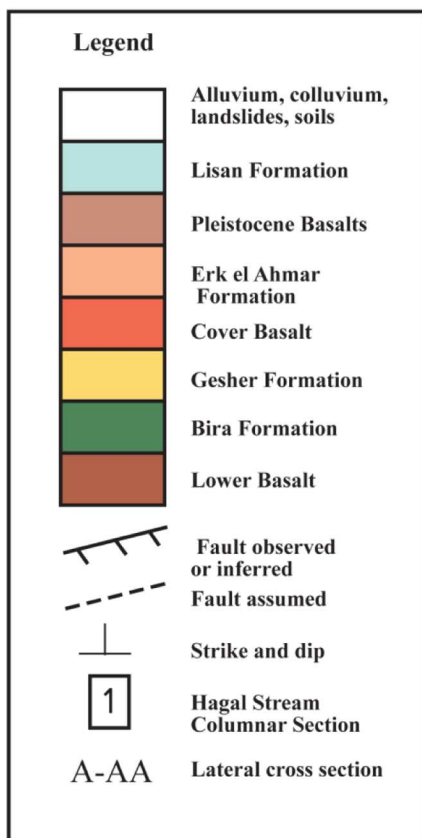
Legend

Alluvium, colluvium, landslides, soils

Lisan Formation

Pleistocene Basalts

Erk el Ahmar Formation

Cover Basalt

Gesher Formation

Bira Formation

Lower Basalt

Fault observed or inferred

Fault assumed

Strike and dip

1

Hagal Stream Columnar Section

A-AA

Lateral cross section